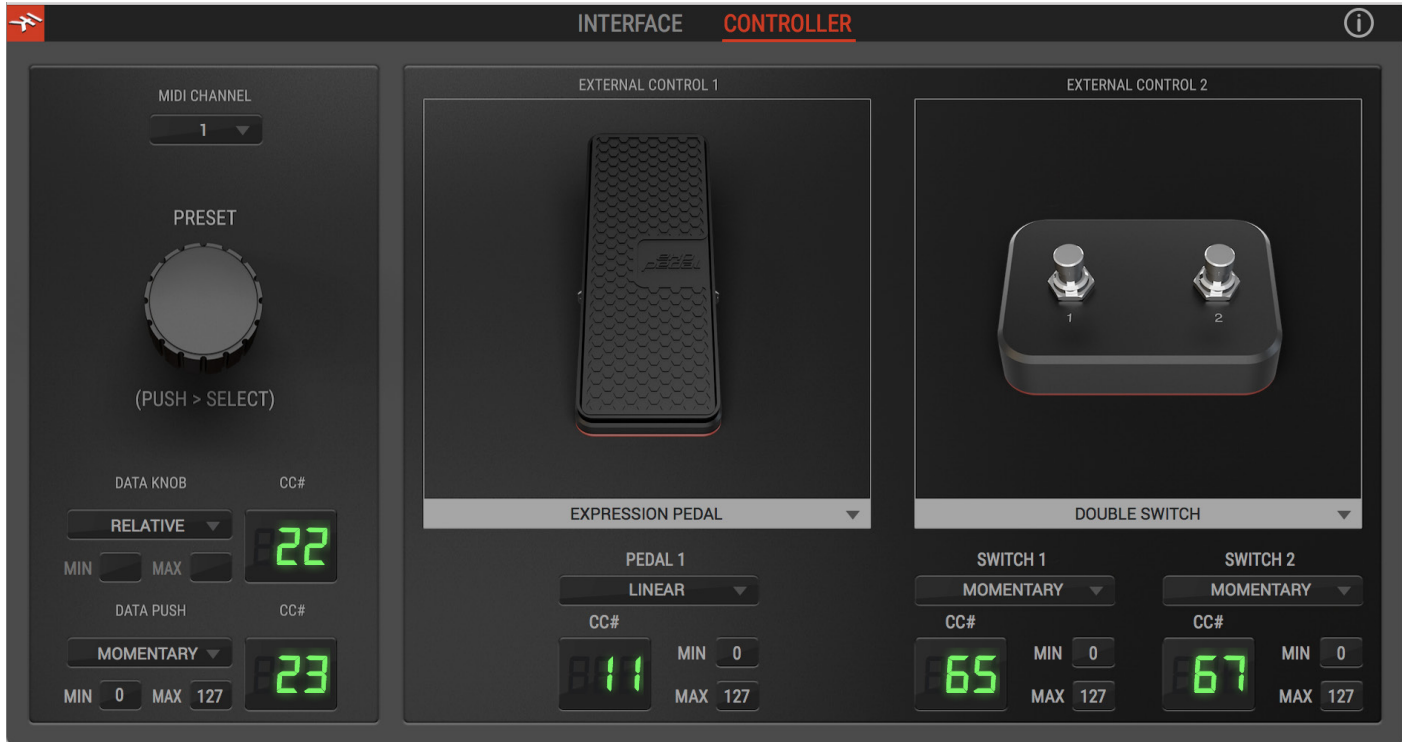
INTERFACE CONTROLLER

MIDI CHANNEL
1

PRESET

(PUSH > SELECT)

DATA KNOB
CC#
RELATIVE
22
MIN MAX

DATA PUSH
CC#
MOMENTARY
23
MIN 0 MAX 127

EXTERNAL CONTROL 1

EXPRESSION PEDAL

PEDAL 1
LINEAR
CC#
11
MIN 0
MAX 127

EXTERNAL CONTROL 2

1 2

DOUBLE SWITCH

SWITCH 1
MOMENTARY
CC#
65
MIN 0
MAX 127

SWITCH 2
MOMENTARY
CC#
67
MIN 0
MAX 127